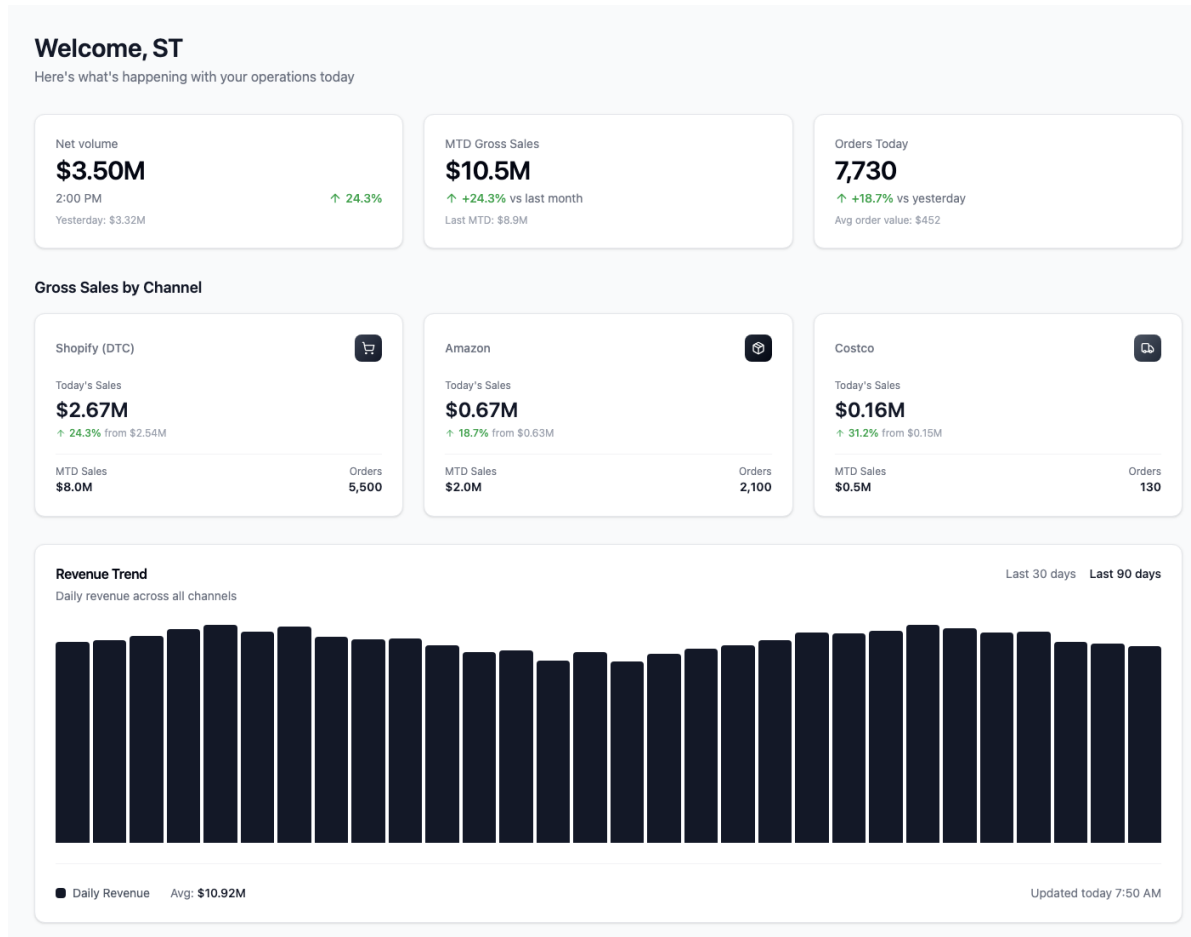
Welcome, ST
Here's what's happening with your operations today

Net volume
$3.50M
2:00 PM
↑ 24.3%
Yesterday: $3.32M

MTD Gross Sales
$10.5M
↑ +24.3% vs last month
Last MTD: $8.9M

Orders Today
7,730
↑ +18.7% vs yesterday
Avg order value: $452

Gross Sales by Channel

Shopify (DTC)
Today's Sales
$2.67M
↑ 24.3% from $2.54M
MTD Sales
$8.0M
Orders
5,500

Amazon
Today's Sales
$0.67M
↑ 18.7% from $0.63M
MTD Sales
$2.0M
Orders
2,100

Costco
Today's Sales
$0.16M
↑ 31.2% from $0.15M
MTD Sales
$0.5M
Orders
130

Revenue Trend
Daily revenue across all channels
Last 30 days Last 90 days

Daily Revenue Avg: $10.92M
Updated today 7:50 AM